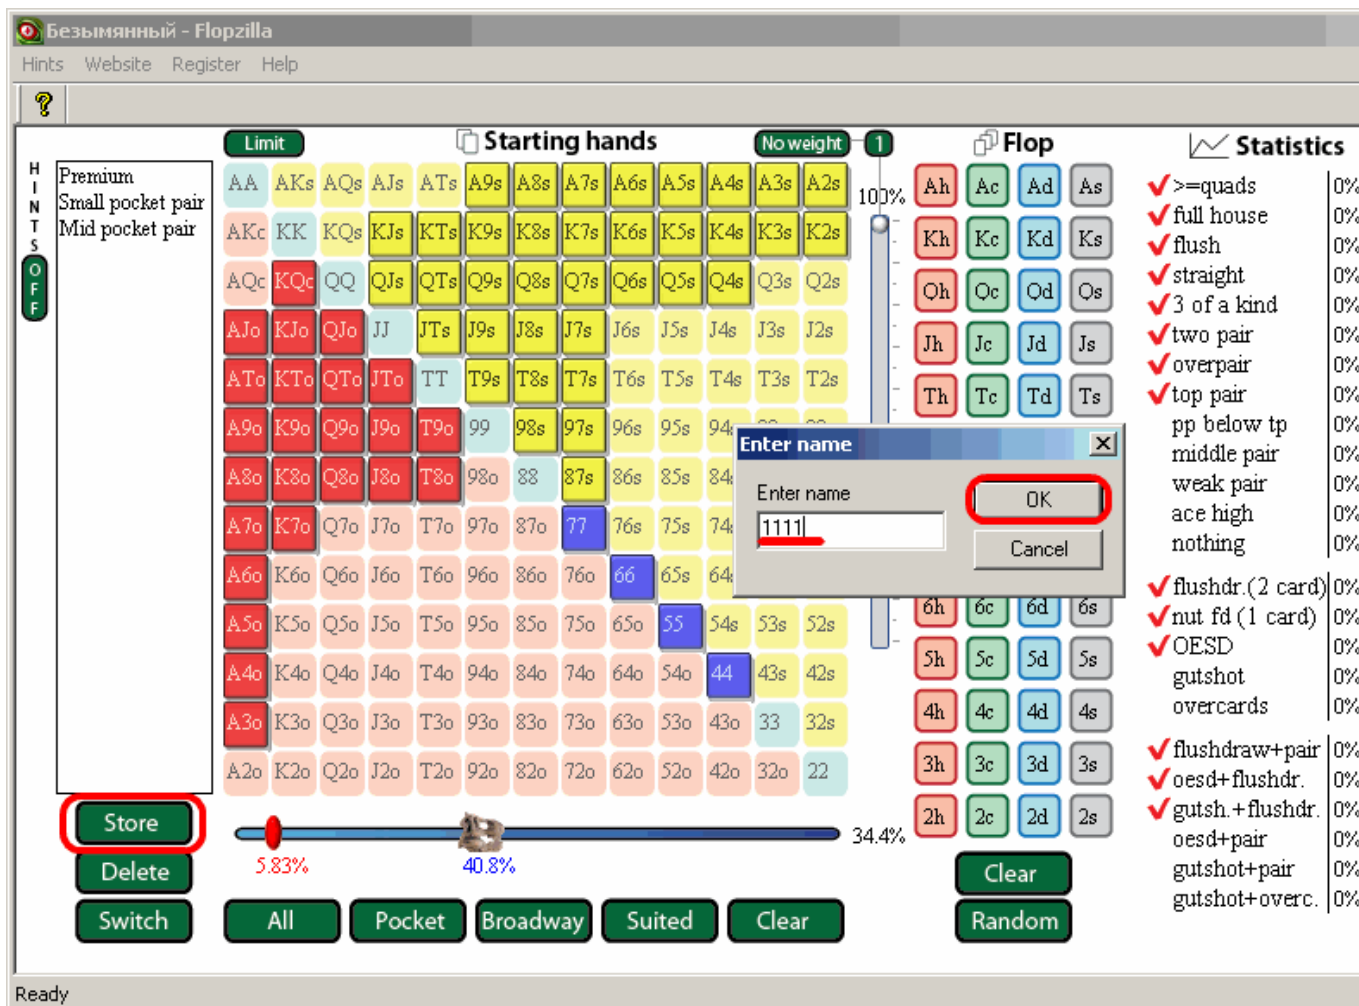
Безымянный - Flopzilla

Hints Website Register Help

?

HINTS OFF

Premium
Small pocket pair
Mid pocket pair

Limit

Starting hands

No weight

1

| AA | AKs | AQs | AJs | ATs | A9s | A8s | A7s | A6s | A5s | A4s | A3s | A2s |
|---|---|---|---|---|---|---|---|---|---|---|---|---|
| AKo | KK | KQs | KJs | KTs | K9s | K8s | K7s | K6s | K5s | K4s | K3s | K2s |
| AQo | KQo | QQ | QJs | QTs | Q9s | Q8s | Q7s | Q6s | Q5s | Q4s | Q3s | Q2s |
| AJo | KJo | QJo | JJ | JTs | J9s | J8s | J7s | J6s | J5s | J4s | J3s | J2s |
| ATo | KTo | QTo | JTo | TT | T9s | T8s | T7s | T6s | T5s | T4s | T3s | T2s |
| A9o | K9o | Q9o | J9o | T9o | 99 | 98s | 97s | 96s | 95s | 94s | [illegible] | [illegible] |
| A8o | K8o | Q8o | J8o | T8o | 98o | 88 | 87s | 86s | 85s | 84s | | |
| A7o | K7o | Q7o | J7o | T7o | 97o | 87o | 77 | 76s | 75s | 74s | | |
| A6o | K6o | Q6o | J6o | T6o | 96o | 86o | 76o | 66 | 65s | 64s | | |
| A5o | K5o | Q5o | J5o | T5o | 95o | 85o | 75o | 65o | 55 | 54s | 53s | 52s |
| A4o | K4o | Q4o | J4o | T4o | 94o | 84o | 74o | 64o | 54o | 44 | 43s | 42s |
| A3o | K3o | Q3o | J3o | T3o | 93o | 83o | 73o | 63o | 53o | 43o | 33 | 32s |
| A2o | K2o | Q2o | J2o | T2o | 92o | 82o | 72o | 62o | 52o | 42o | 32o | 22 |

100%

Enter name
Enter name
1111
OK
Cancel

Flop

| Ah | Ac | Ad | As |
|---|---|---|---|
| Kh | Kc | Kd | Ks |
| Qh | Qc | Qd | Qs |
| Jh | Jc | Jd | Js |
| Th | Tc | Td | Ts |
| 6h | 6c | 6d | 6s |
| 5h | 5c | 5d | 5s |
| 4h | 4c | 4d | 4s |
| 3h | 3c | 3d | 3s |
| 2h | 2c | 2d | 2s |

Statistics

>=quads 0%
full house 0%
flush 0%
straight 0%
3 of a kind 0%
two pair 0%
overpair 0%
top pair 0%
pp below tp 0%
middle pair 0%
weak pair 0%
ace high 0%
nothing 0%

flushdr.(2 card) 0%
nut fd (1 card) 0%
OESD 0%
gutshot 0%
overcards 0%

flushdraw+pair 0%
oesd+flushdr. 0%
gutsh.+flushdr. 0%
oesd+pair 0%
gutshot+pair 0%
gutshot+overc. 0%

Store
Delete
Switch

5.83%
40.8%
34.4%

All Pocket Broadway Suited Clear

Clear
Random

Ready